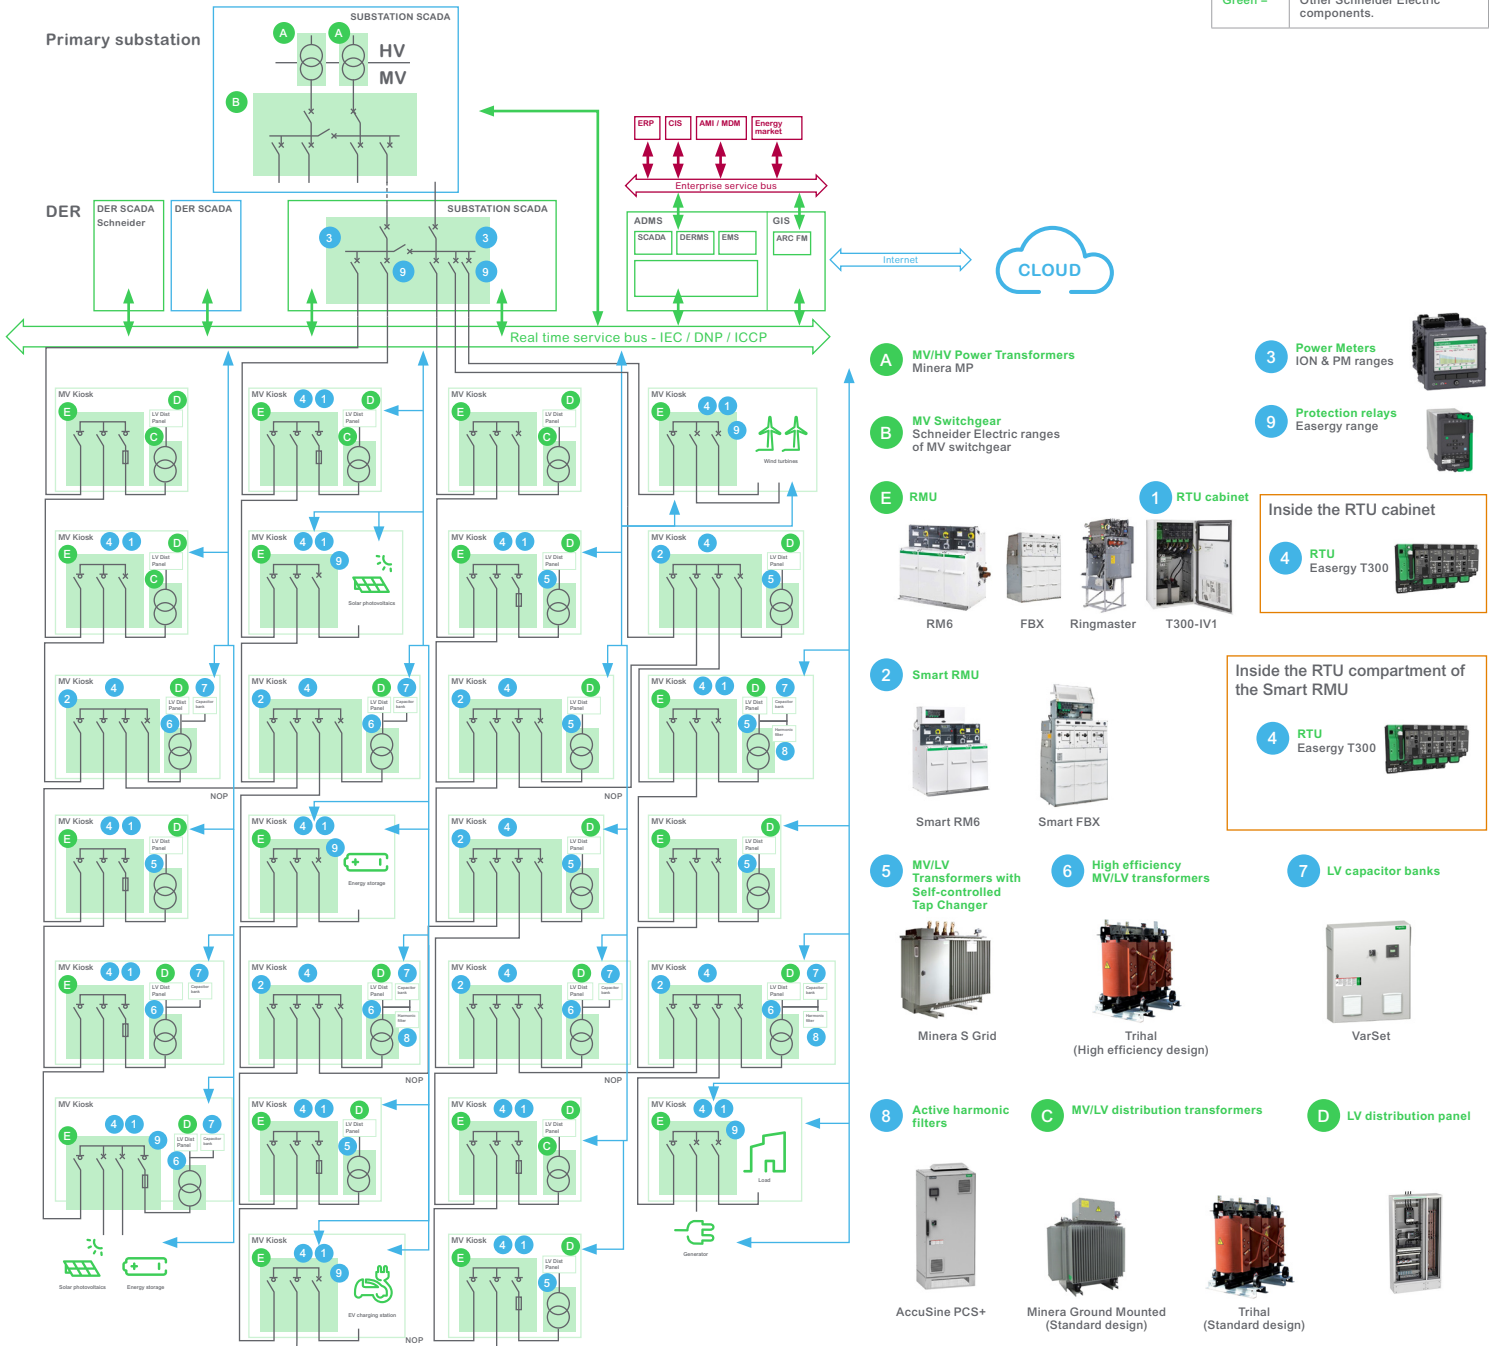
Green = | Other Schneider Electric components.

Primary substation

SUBSTATION SCADA

A A

HV
MV

B

DER

DER SCADA Schneider

DER SCADA

SUBSTATION SCADA

3 3 9 9

ERP CIS AMI / MDM Energy market

Enterprise service bus

ADMS
SCADA DERMS EMS

GIS
ARC FM

Internet

CLOUD

Real time service bus - IEC / DNP / ICCP

MV Kiosk
LV Dist Panel
Capacitor bank
Harmonic filter
Wind turbines
Solar photovoltaics
Energy storage
Load
Generator
EV charging station
NOP

A MV/HV Power Transformers
Minera MP

B MV Switchgear
Schneider Electric ranges of MV switchgear

3 Power Meters
ION & PM ranges

9 Protection relays
Easergy range

E RMU

1 RTU cabinet

Inside the RTU cabinet
4 RTU
Easergy T300

RM6 FBX Ringmaster T300-IV1

2 Smart RMU

Smart RM6 Smart FBX

Inside the RTU compartment of the Smart RMU
4 RTU
Easergy T300

5 MV/LV Transformers with Self-controlled Tap Changer

6 High efficiency MV/LV transformers

7 LV capacitor banks

Minera S Grid

Trihal
(High efficiency design)

VarSet

8 Active harmonic filters

C MV/LV distribution transformers

D LV distribution panel

AccuSine PCS+

Minera Ground Mounted
(Standard design)

Trihal
(Standard design)